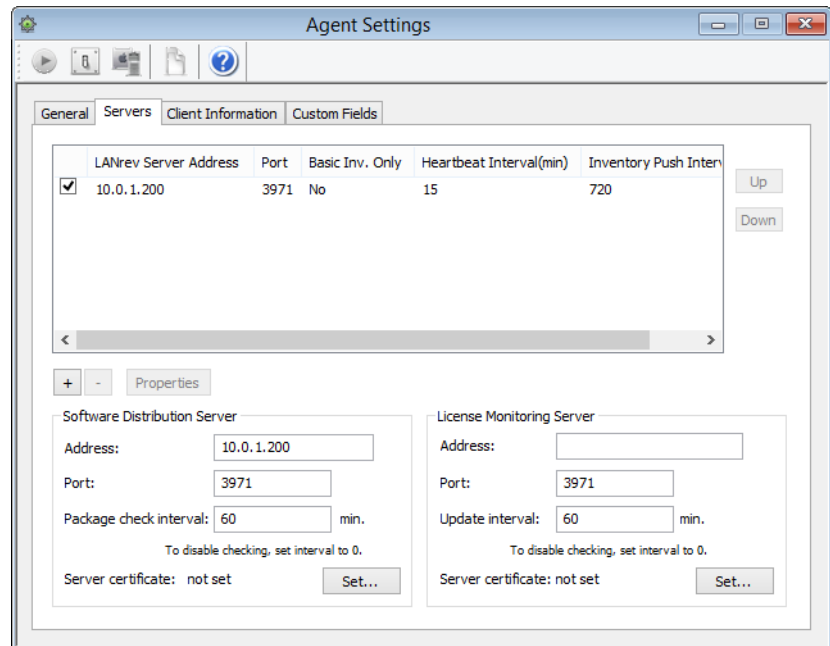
Agent Settings

General | Servers | Client Information | Custom Fields

| | LANrev Server Address | Port | Basic Inv. Only | Heartbeat Interval(min) | Inventory Push Interv |
|---|---|---|---|---|---|
| ✓ | 10.0.1.200 | 3971 | No | 15 | 720 |

Up
Down

+ - Properties

Software Distribution Server
Address: 10.0.1.200
Port: 3971
Package check interval: 60 min.
To disable checking, set interval to 0.
Server certificate: not set
Set...

License Monitoring Server
Address:
Port: 3971
Update interval: 60 min.
To disable checking, set interval to 0.
Server certificate: not set
Set...